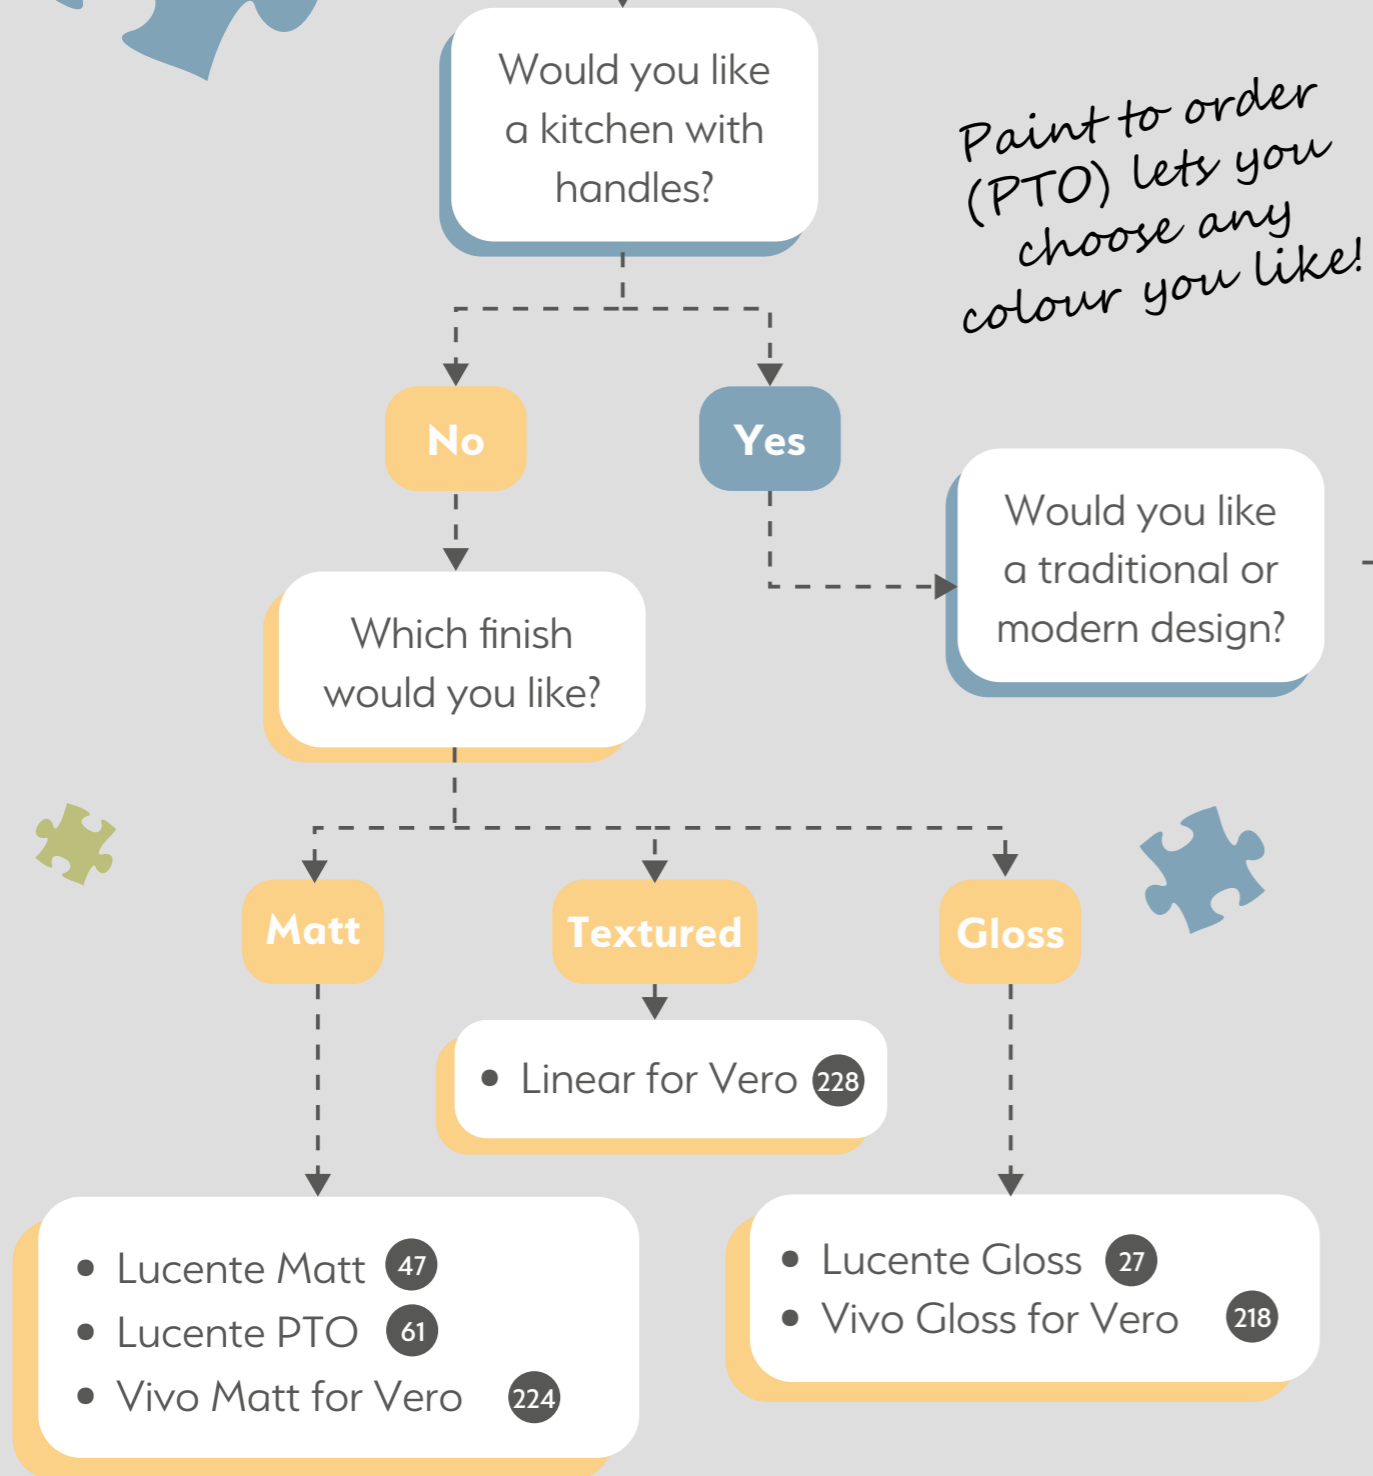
Would you like a kitchen with handles?

Paint to order (PTO) lets you choose any colour you like!

No

Yes

Would you like a traditional or modern design?

Which finish would you like?

Matt

Textured

Gloss

• Linear for Vero 228

• Lucente Matt 47
• Lucente PTO 61
• Vivo Matt for Vero 224

• Lucente Gloss 27
• Vivo Gloss for Vero 218